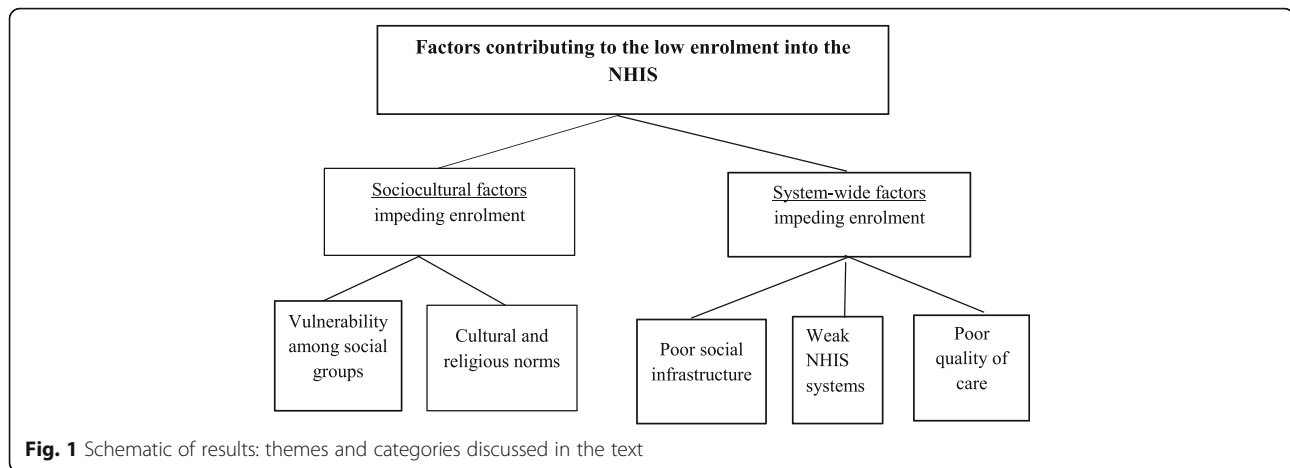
Factors contributing to the low enrolment into the NHIS

Sociocultural factors impeding enrolment

System-wide factors impeding enrolment

Vulnerability among social groups

Cultural and religious norms

Poor social infrastructure

Weak NHIS systems

Poor quality of care

Fig. 1 Schematic of results: themes and categories discussed in the text